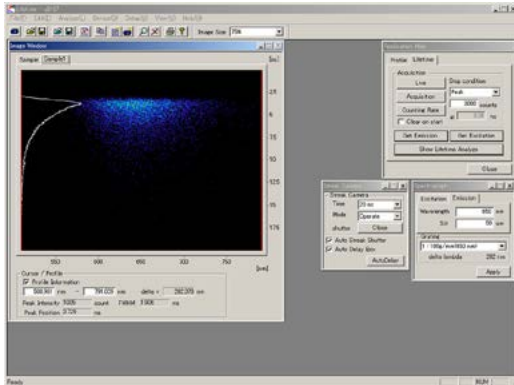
Lifetime - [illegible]
File(F) Edit(E) Analysis(A) Device(D) Setup(S) View(V) Help(H)
Image Size 706

Image Window
Sample Sample1
[ns]
25
50
75
100
125
150
175
550 600 650 700 750 [nm]
Cursor / Profile
Profile Information
500.961 nm ~ 791.029 nm delta = 282.278 nm
Peak Intensity 3005 count FWHM 3.906 ns
Peak Position 0.729 ns

Application Main
Profile Lifetime
Acquisition
Live
Acquisition
Counting Rate
Clear on start
Stop condition
Peak
3000 counts
at ns
Get Emission
Get Excitation
Show Lifetime Analysis
Close

Streak Camera
Time 20 ns
Mode Operate
Shutter Close
Auto Streak Shutter
Auto Delay Box
AutoDelay

Spectrograph
Excitation Emission
Wavelength 650 nm
Slit 50 um
Grating
1 : 100g/mm/650.nm
delta lambda 282 nm
Apply

Ready NUM